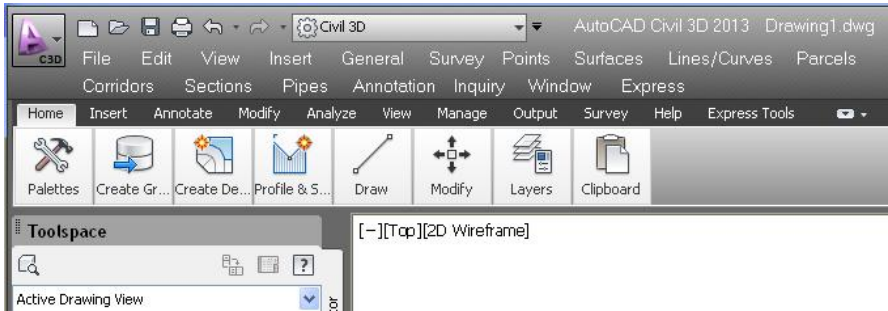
C3D

Civil 3D

AutoCAD Civil 3D 2013 Drawing1.dwg

File Edit View Insert General Survey Points Surfaces Lines/Curves Parcels
Corridors Sections Pipes Annotation Inquiry Window Express

Home Insert Annotate Modify Analyze View Manage Output Survey Help Express Tools

Palettes Create Gr... Create De... Profile & S... Draw Modify Layers Clipboard

Toolspace

?

Active Drawing View

[−][Top][2D Wireframe]